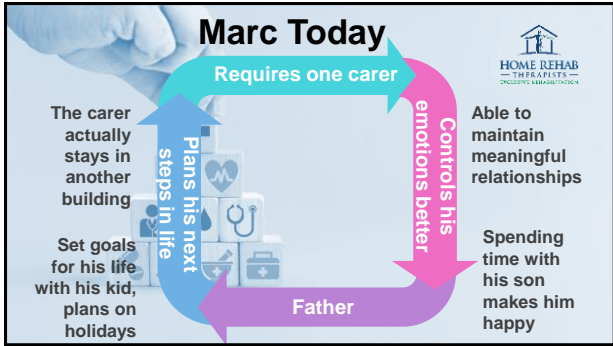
Marc Today

HOME REHAB
THERAPISTS
EXCLUSIVE REHABILITATION

Requires one carer

Controls his emotions better

Father

Plans his next steps in life

The carer actually stays in another building

Set goals for his life with his kid, plans on holidays

Able to maintain meaningful relationships

Spending time with his son makes him happy